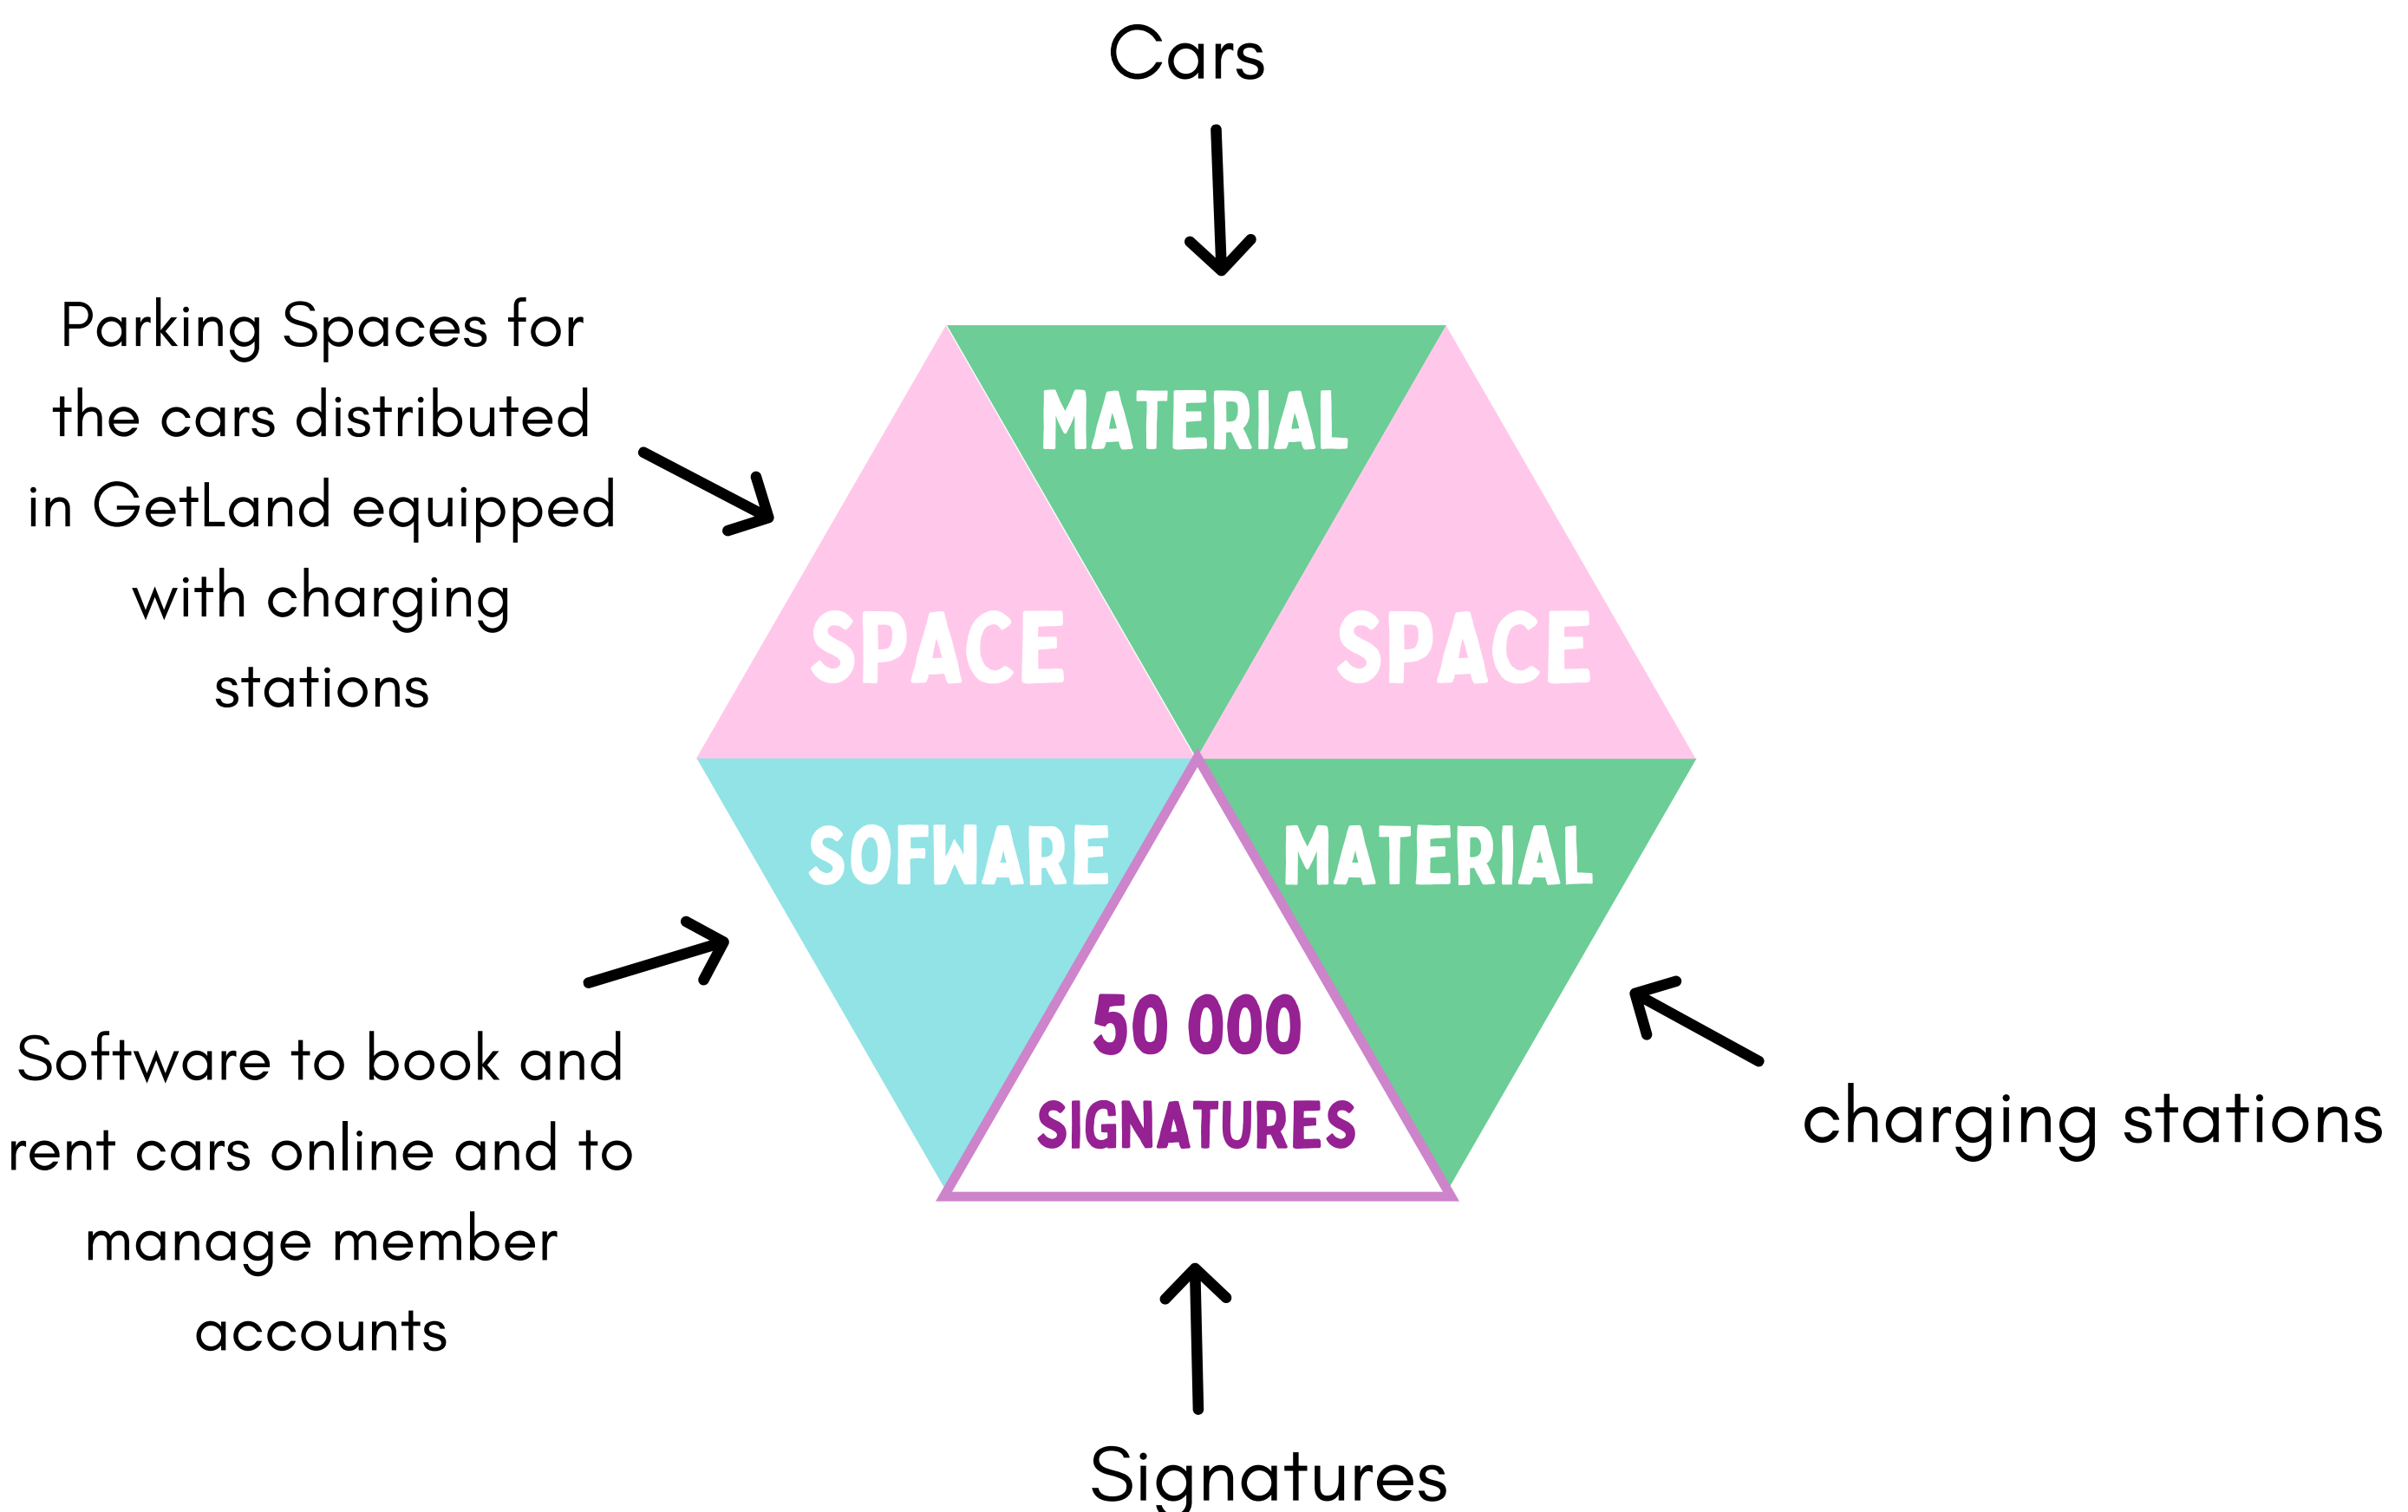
Cars

Parking Spaces for the cars distributed in GetLand equipped with charging stations

MATERIAL

SPACE

SPACE

SOFWARE

MATERIAL

50 000
SIGNATURES

Software to book and rent cars online and to manage member accounts

charging stations

Signatures